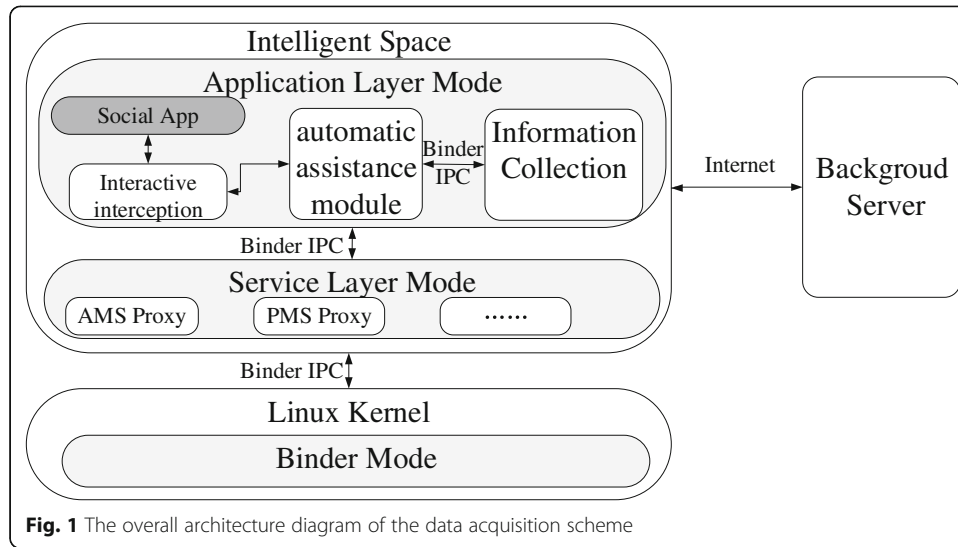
Intelligent Space

Application Layer Mode

Social App

Interactive interception

automatic assistance module

Binder IPC

Information Collection

Internet

Backgroud Server

Binder IPC

Service Layer Mode

AMS Proxy

PMS Proxy

……

Binder IPC

Linux Kernel

Binder Mode

**Fig. 1** The overall architecture diagram of the data acquisition scheme